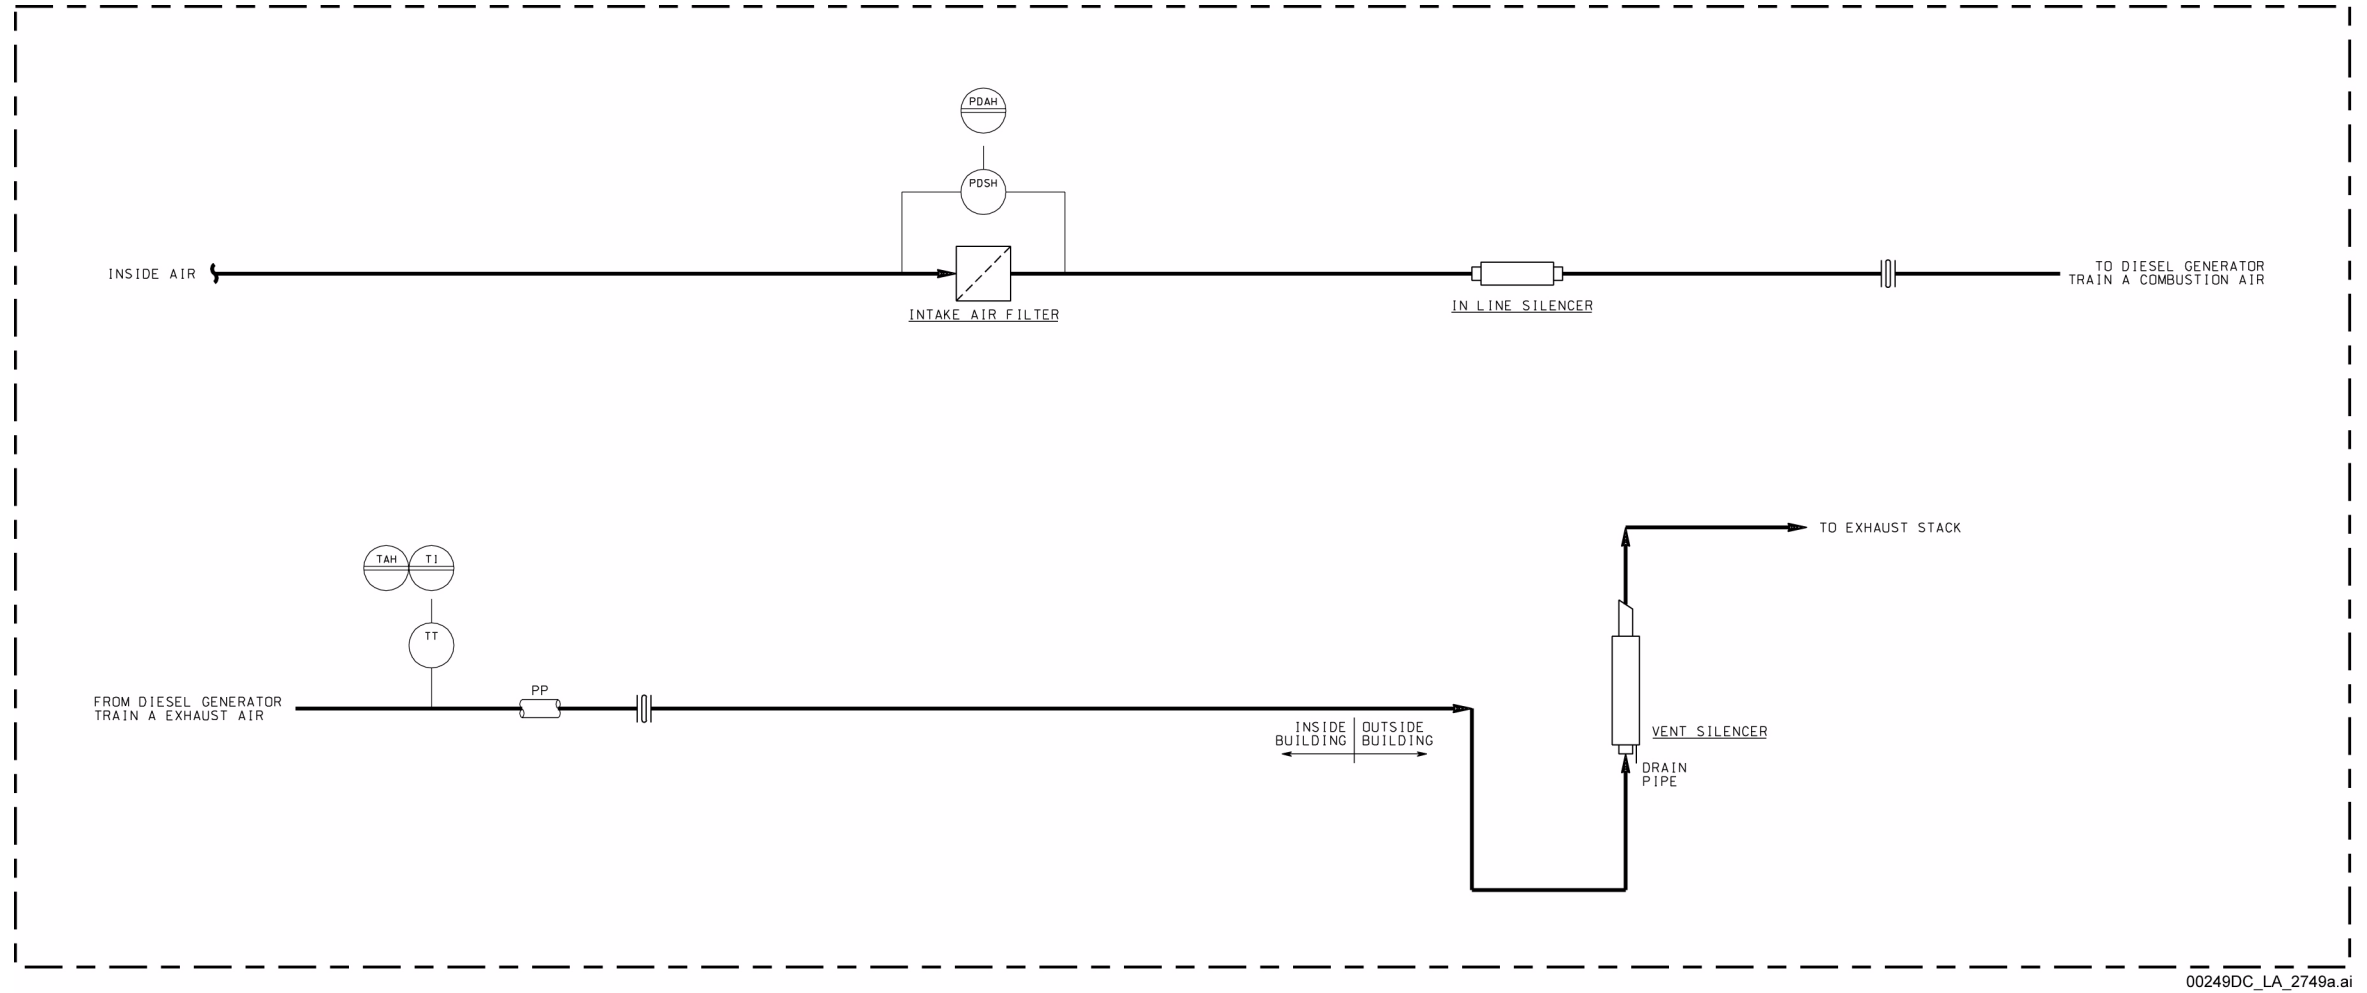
PDAH

PDSH

INSIDE AIR

INTAKE AIR FILTER

IN LINE SILENCER

TO DIESEL GENERATOR TRAIN A COMBUSTION AIR

TO EXHAUST STACK

TAH

TI

TT

FROM DIESEL GENERATOR TRAIN A EXHAUST AIR

PP

INSIDE BUILDING

OUTSIDE BUILDING

VENT SILENCER

DRAIN PIPE

00249DC_LA_2749a.ai